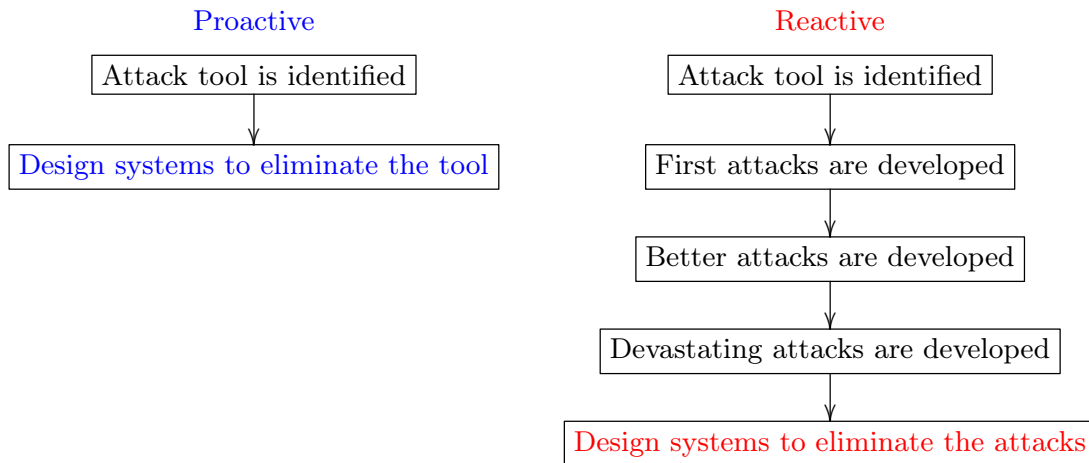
Proactive

Attack tool is identified

Design systems to eliminate the tool

Reactive

Attack tool is identified

First attacks are developed

Better attacks are developed

Devastating attacks are developed

Design systems to eliminate the attacks